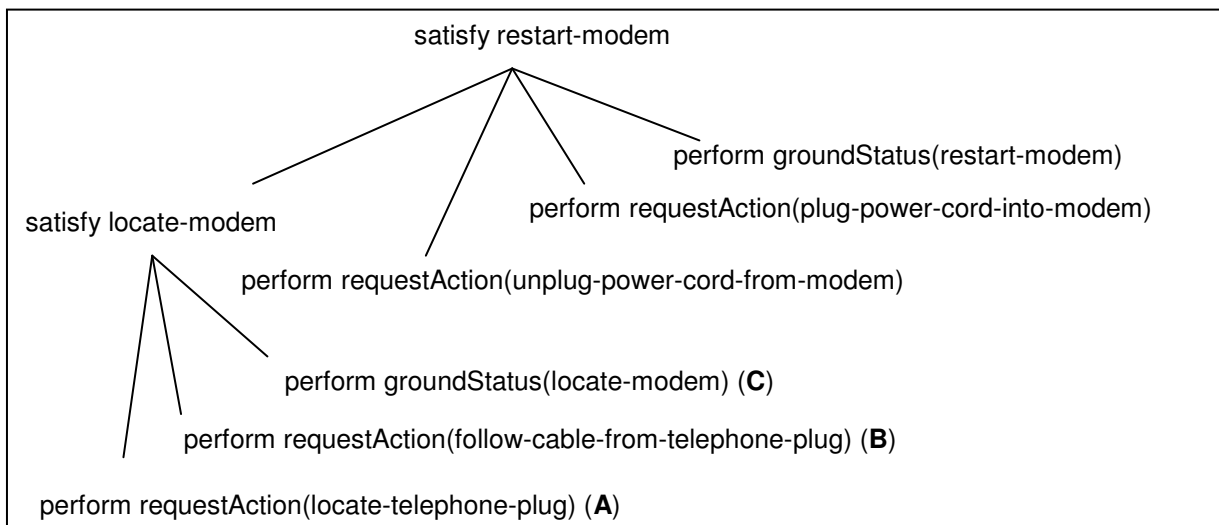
satisfy restart-modem

perform groundStatus(restart-modem)

perform requestAction(plug-power-cord-into-modem)

satisfy locate-modem

perform requestAction(unplug-power-cord-from-modem)

perform groundStatus(locate-modem) (**C**)

perform requestAction(follow-cable-from-telephone-plug) (**B**)

perform requestAction(locate-telephone-plug) (**A**)